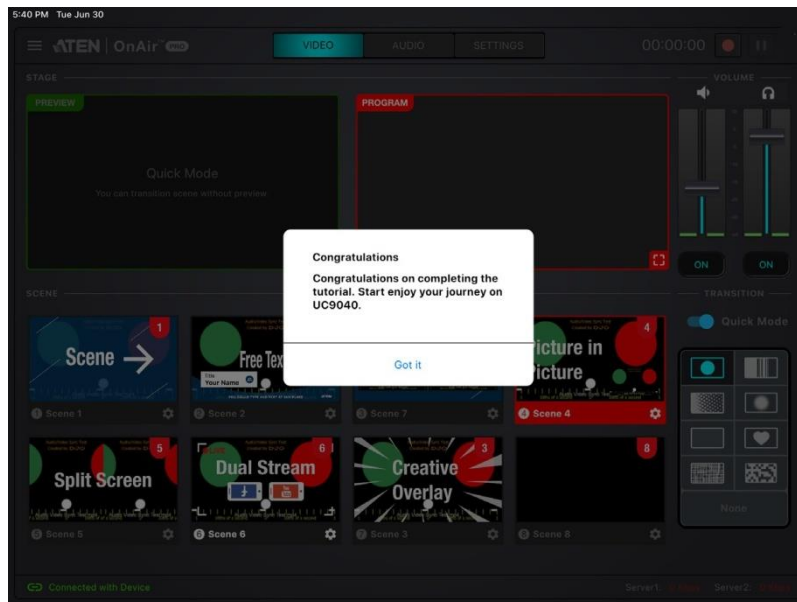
5:40 PM Tue Jun 30

ATEN OnAir PRO

VIDEO AUDIO SETTINGS

00:00:00

STAGE

VOLUME

PREVIEW

Quick Mode

You can transition scene without preview

PROGRAM

ON ON

SCENE

TRANSITION

Quick Mode

Congratulations

Congratulations on completing the tutorial. Start enjoy your journey on UC9040.

Got it

1 Scene
Scene 1

Free Tex
Title
Your Name
Scene 2

Scene 7

4 Picture in Picture
Scene 4

5 Split Screen
Scene 5

6 Dual Stream
Scene 6

3 Creative Overlay
Scene 3

8
Scene 8

None

Connected with Device

Server1: Server2: